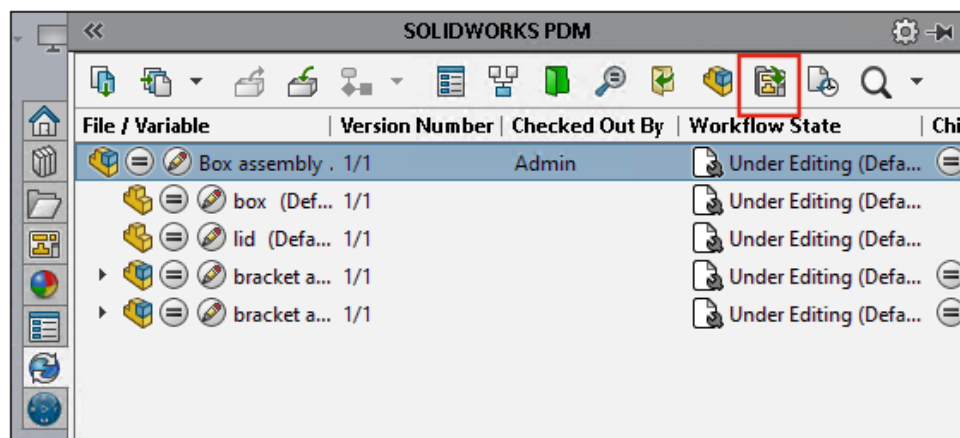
«
SOLIDWORKS PDM

| File / Variable | Version Number | Checked Out By | Workflow State | Chi |
|---|---|---|---|---|
| Box assembly . | 1/1 | Admin | Under Editing (Defa... | |
| box (Def... | 1/1 | | Under Editing (Defa... | |
| lid (Defa... | 1/1 | | Under Editing (Defa... | |
| bracket a... | 1/1 | | Under Editing (Defa... | |
| bracket a... | 1/1 | | Under Editing (Defa... | |